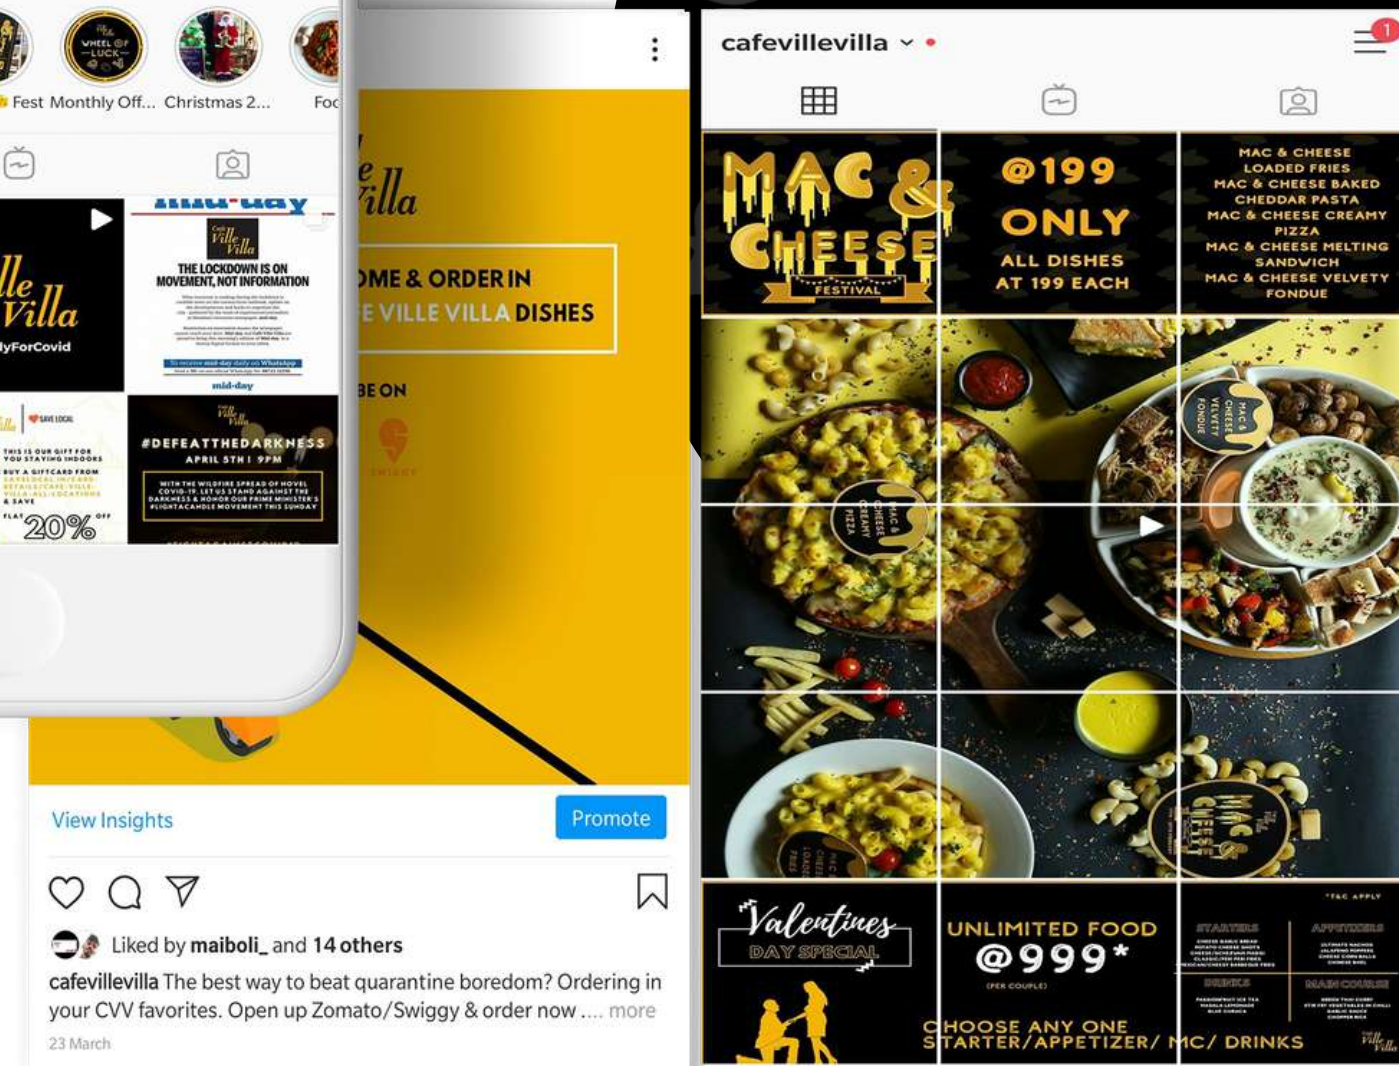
WHEEL OF LUCK

Fest Monthly Off... Christmas 2... Foc

mid-day

Ville Villa

THE LOCKDOWN IS ON MOVEMENT, NOT INFORMATION

mid-day

lle Villa

lyForCovid

SAVE LOCAL

THIS IS OUR GIFT FOR YOU STAYING INDOORS

BUY A GIFTCARD FROM

& SAVE

FLAT 20% OFF

Ville Villa

#DEFEATTHEDARKNESS

APRIL 5TH | 9PM

WITH THE WILDFIRE SPREAD OF NOVEL COVID-19, LET US STAND AGAINST THE DARKNESS & HONOUR OUR PRIME MINISTER'S #LIGHTACANDLE MOVEMENT THIS SUNDAY

e Villa

OME & ORDER IN

E VILLE VILLA DISHES

BE ON

SWIGGY

View Insights

Promote

Liked by maiboli_ and 14 others

cafevillevilla The best way to beat quarantine boredom? Ordering in your CVV favorites. Open up Zomato/Swiggy & order now .... more

23 March

cafevillevilla

1

MAC & CHEESE FESTIVAL

@199 ONLY

ALL DISHES AT 199 EACH

MAC & CHEESE LOADED FRIES
MAC & CHEESE BAKED CHEDDAR PASTA
MAC & CHEESE CREAMY PIZZA
MAC & CHEESE MELTING SANDWICH
MAC & CHEESE VELVETY FONDUE

MAC & CHEESE CREAMY PIZZA

MAC & CHEESE VELVETY FONDUE

MAC & CHEESE

Valentines DAY SPECIAL

UNLIMITED FOOD @999*

(PER COUPLE)

CHOOSE ANY ONE STARTER/APPETIZER/ MC/ DRINKS

*T&C APPLY

STARTERS

APPETIZERS

DRINKS

MAIN COURSE

Ville Villa